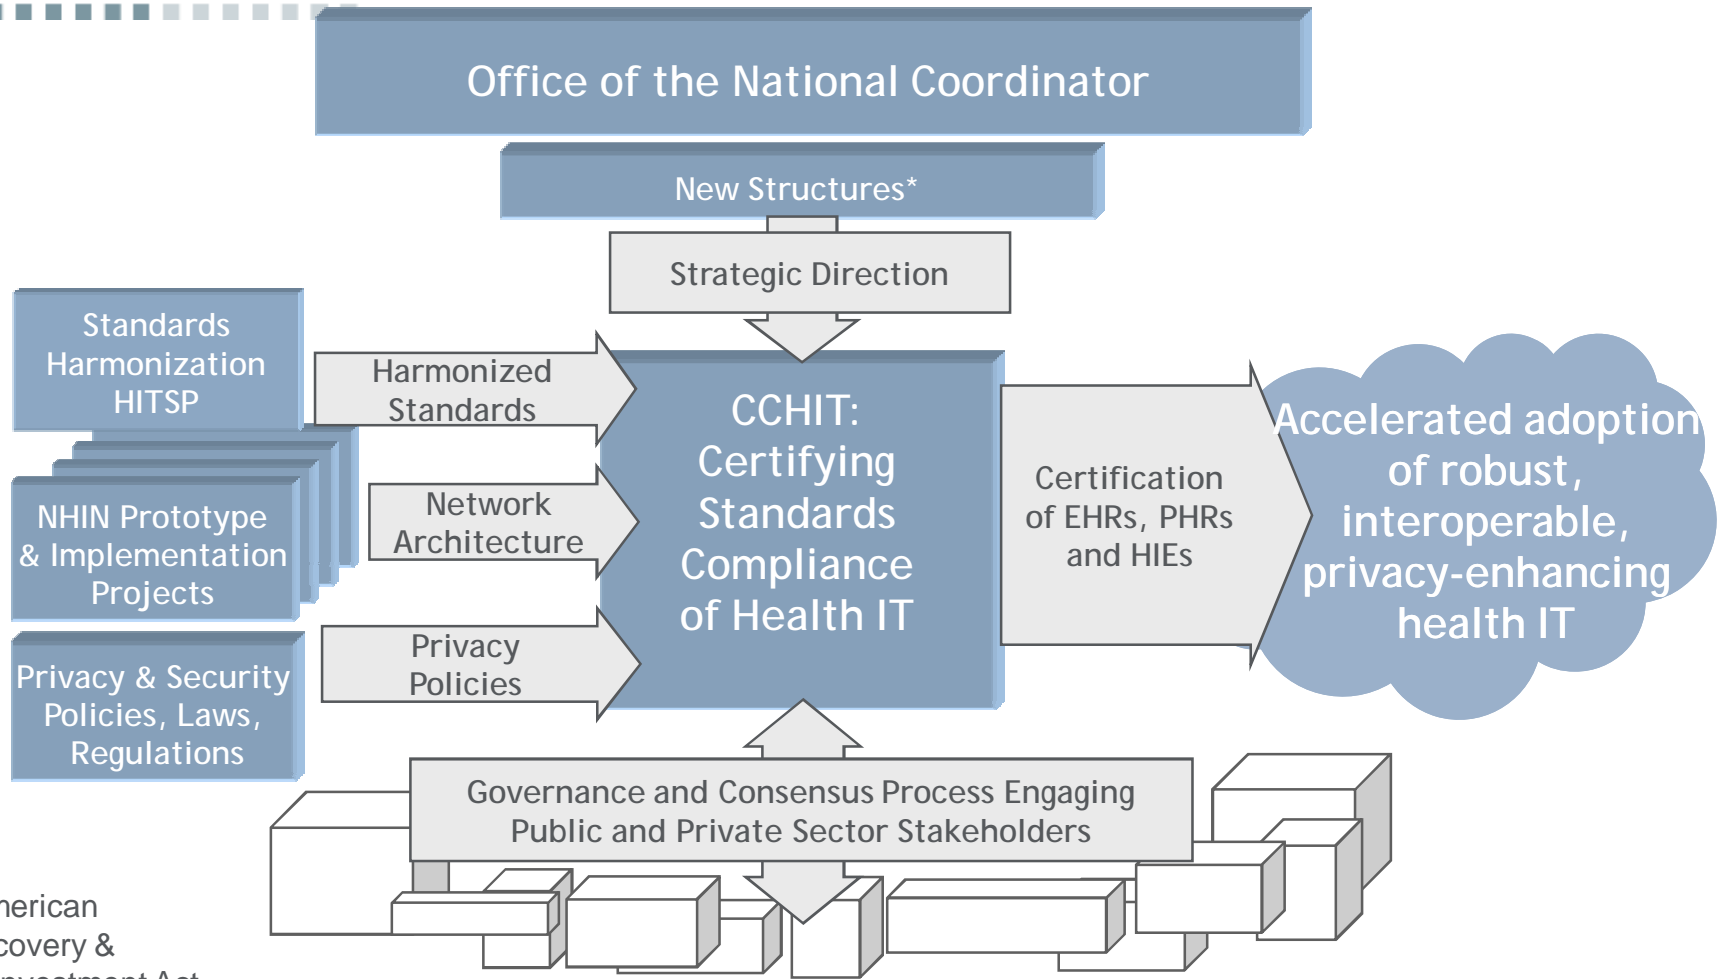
Office of the National Coordinator

New Structures*

Strategic Direction

Standards Harmonization HITSP

NHIN Prototype & Implementation Projects

Privacy & Security Policies, Laws, Regulations

Harmonized Standards

Network Architecture

Privacy Policies

CCHIT: Certifying Standards Compliance of Health IT

Certification of EHRs, PHRs and HIEs

Accelerated adoption of robust, interoperable, privacy-enhancing health IT

Governance and Consensus Process Engaging Public and Private Sector Stakeholders

nerican
covery &
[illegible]